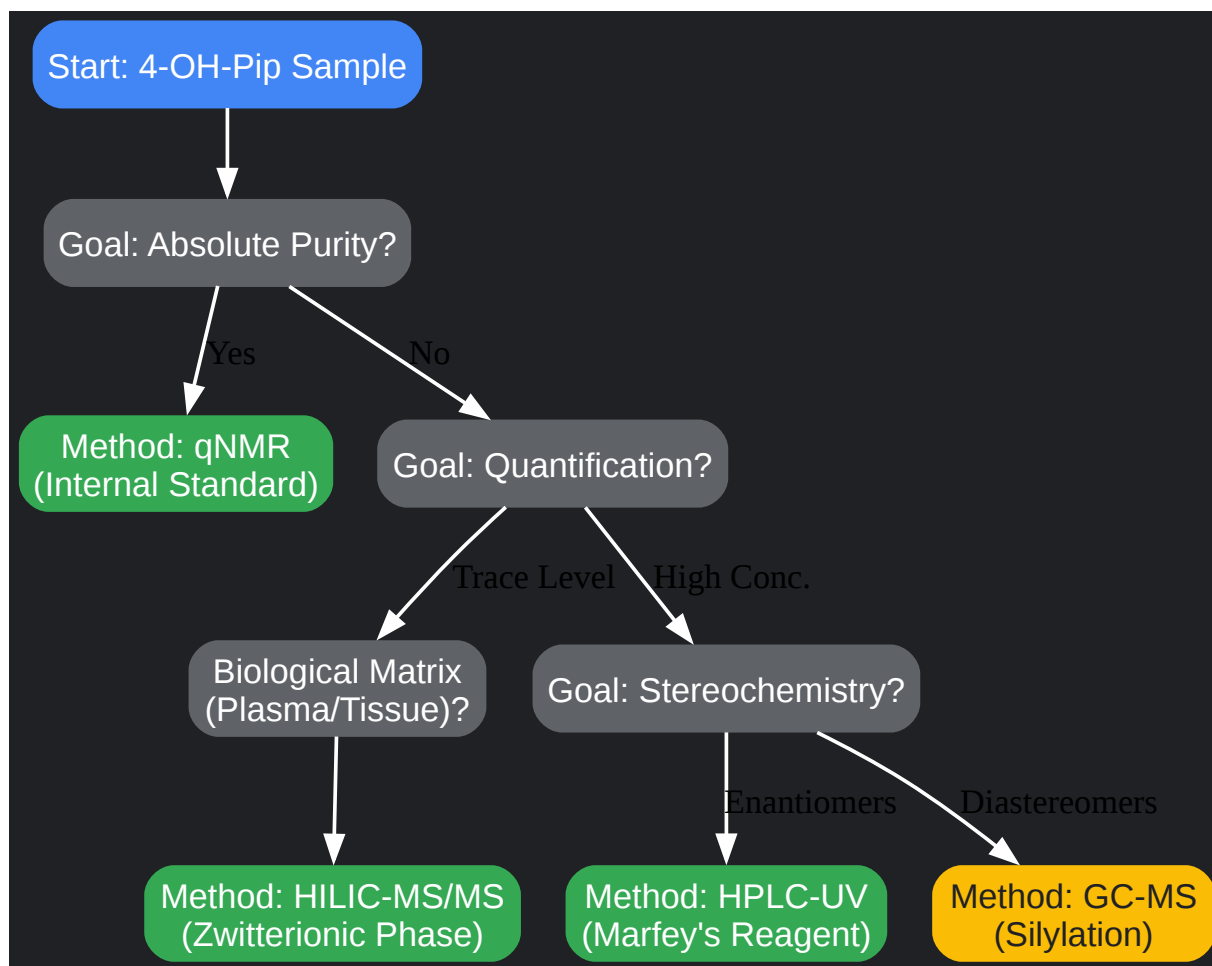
Start: 4-OH-Pip Sample

Goal: Absolute Purity?

Yes

No

Method: qNMR (Internal Standard)

Goal: Quantification?

Trace Level

High Conc.

Biological Matrix (Plasma/Tissue)?

Goal: Stereochemistry?

Enantiomers

Diastereomers

Method: HILIC-MS/MS (Zwitterionic Phase)

Method: HPLC-UV (Marfey's Reagent)

Method: GC-MS (Silylation)